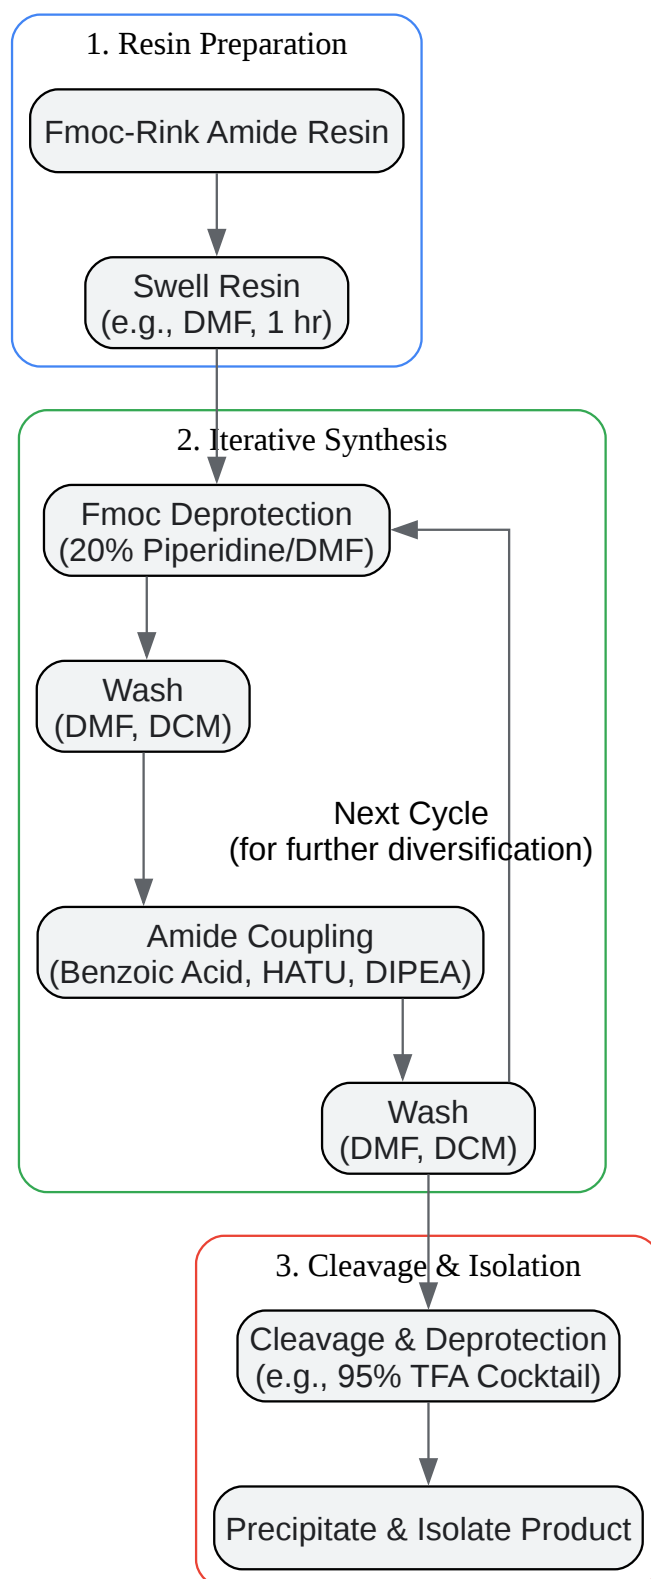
1. Resin Preparation

Fmoc-Rink Amide Resin

Swell Resin
(e.g., DMF, 1 hr)

2. Iterative Synthesis

Fmoc Deprotection
(20% Piperidine/DMF)

Wash
(DMF, DCM)

Next Cycle
(for further diversification)

Amide Coupling
(Benzoic Acid, HATU, DIPEA)

Wash
(DMF, DCM)

3. Cleavage & Isolation

Cleavage & Deprotection
(e.g., 95% TFA Cocktail)

Precipitate & Isolate Product